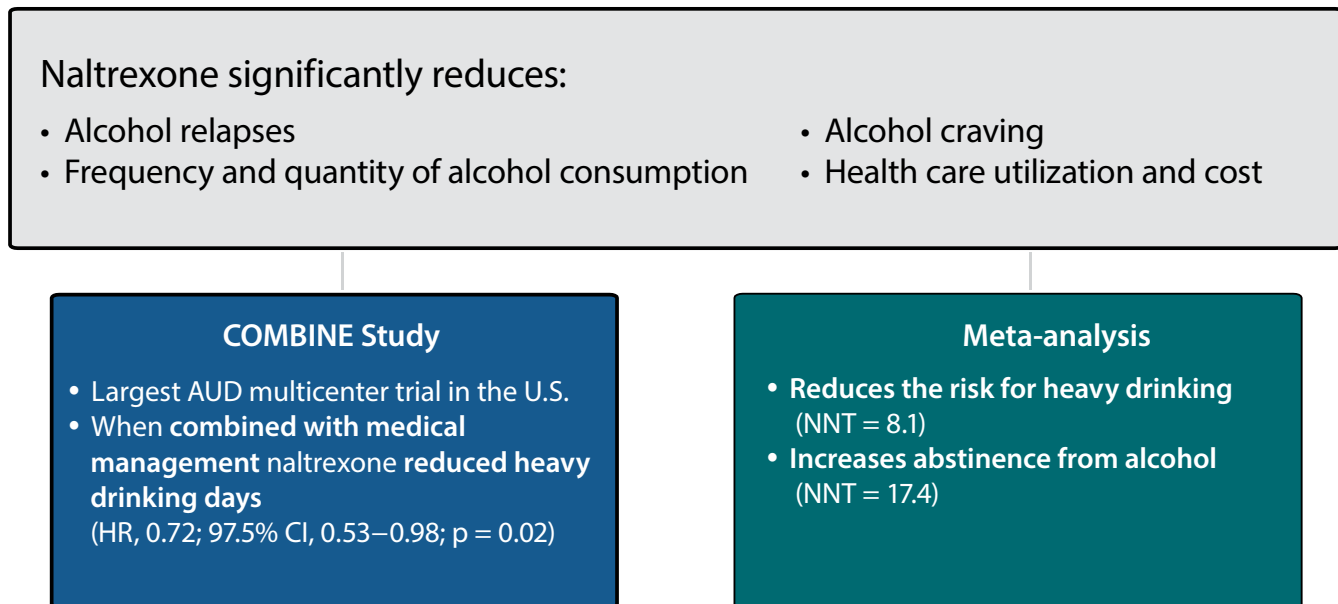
Naltrexone significantly reduces:

- Alcohol relapses
- Frequency and quantity of alcohol consumption

- Alcohol craving
- Health care utilization and cost

COMBINE Study

- Largest AUD multicenter trial in the U.S.
- When combined with medical management naltrexone reduced heavy drinking days (HR, 0.72; 97.5% CI, 0.53–0.98; p = 0.02)

Meta-analysis

- Reduces the risk for heavy drinking (NNT = 8.1)
- Increases abstinence from alcohol (NNT = 17.4)